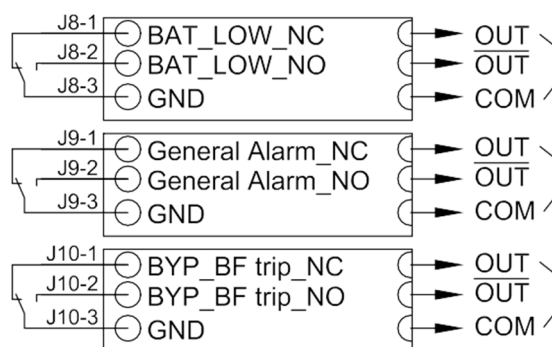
J8-1 BAT_LOW_NC OUT
J8-2 BAT_LOW_NO $\overline{OUT}$
J8-3 GND COM

J9-1 General Alarm_NC OUT
J9-2 General Alarm_NO $\overline{OUT}$
J9-3 GND COM

J10-1 BYP_BF trip_NC OUT
J10-2 BYP_BF trip_NO $\overline{OUT}$
J10-3 GND COM